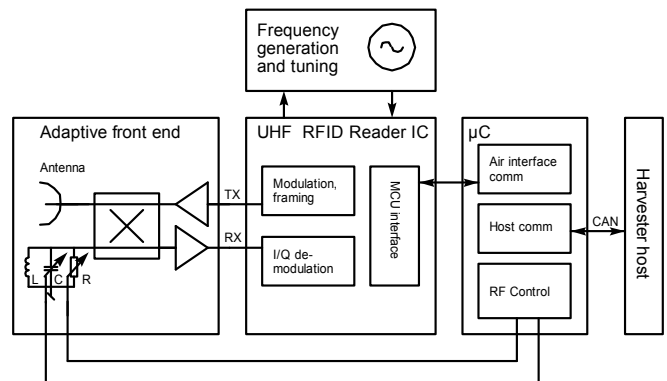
Frequency generation and tuning

Adaptive front end

Antenna

L C R

TX

RX

UHF RFID Reader IC

Modulation, framing

I/Q de-modulation

MCU interface

μC

Air interface comm

Host comm

RF Control

CAN

Harvester host